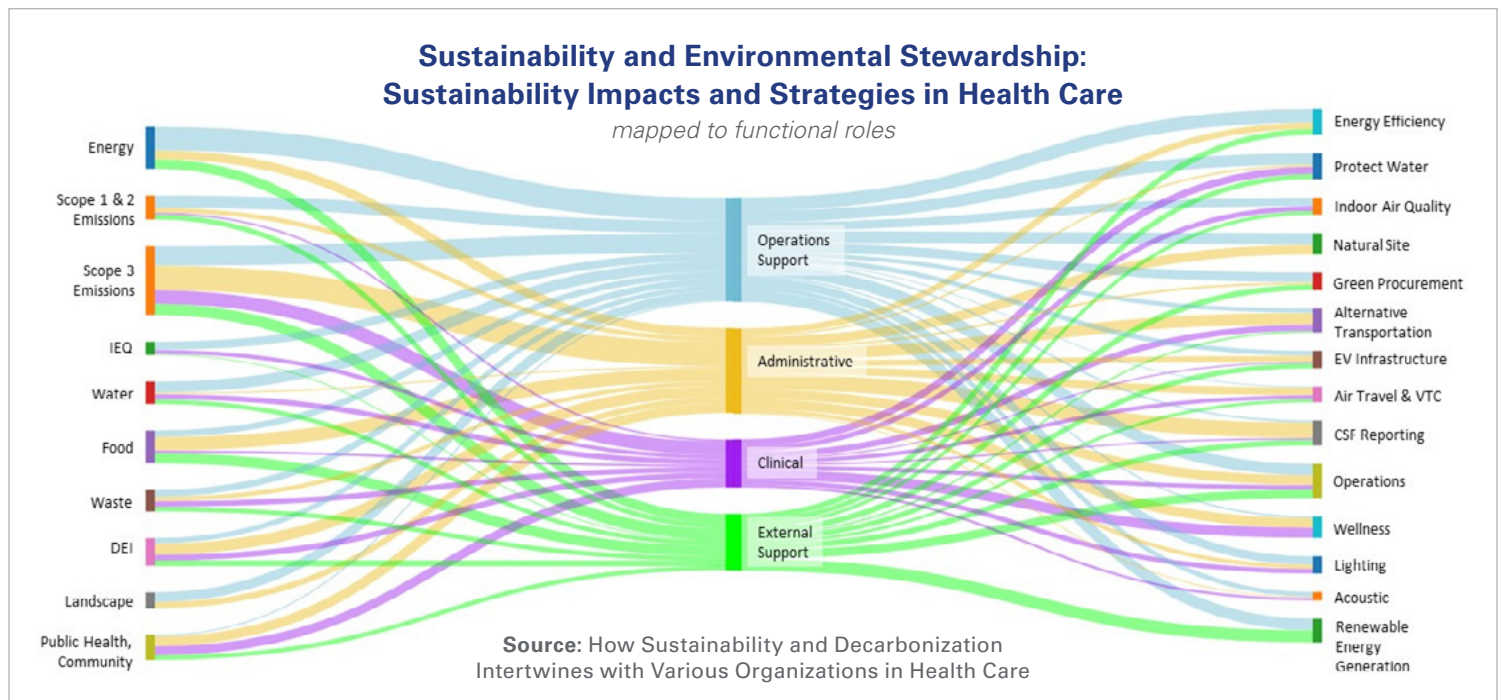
Sustainability and Environmental Stewardship:
Sustainability Impacts and Strategies in Health Care

mapped to functional roles

Energy
Scope 1 & 2 Emissions
Scope 3 Emissions
IEQ
Water
Food
Waste
DEI
Landscape
Public Health, Community

Operations Support
Administrative
Clinical
External Support

Energy Efficiency
Protect Water
Indoor Air Quality
Natural Site
Green Procurement
Alternative Transportation
EV Infrastructure
Air Travel & VTC
CSF Reporting
Operations
Wellness
Lighting
Acoustic
Renewable Energy Generation

Source: How Sustainability and Decarbonization Intertwines with Various Organizations in Health Care